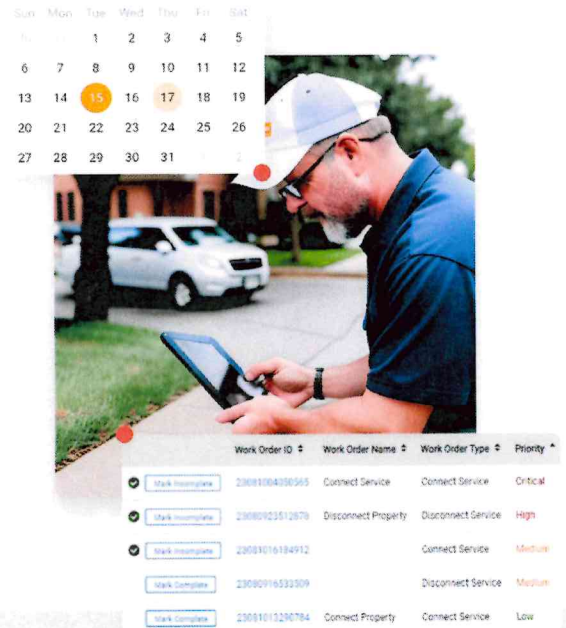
| Sun | Mon | Tue | Wed | Thu | Fri | Sat |
|---|---|---|---|---|---|---|
| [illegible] | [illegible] | 1 | 2 | 3 | 4 | 5 |
| 6 | 7 | 8 | 9 | 10 | 11 | 12 |
| 13 | 14 | 15 | 16 | 17 | 18 | 19 |
| 20 | 21 | 22 | 23 | 24 | 25 | 26 |
| 27 | 28 | 29 | 30 | 31 | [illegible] | 2 |

| | Work Order ID | Work Order Name | Work Order Type | Priority |
|---|---|---|---|---|
| Mark Incomplete | 23081004050565 | Connect Service | Connect Service | Critical |
| Mark Incomplete | 23080923512876 | Disconnect Property | Disconnect Service | High |
| Mark Incomplete | 23081016184912 | | Connect Service | Medium |
| Mark Complete | 23080916533309 | | Disconnect Service | Medium |
| Mark Complete | 23081013290784 | Connect Property | Connect Service | Low |